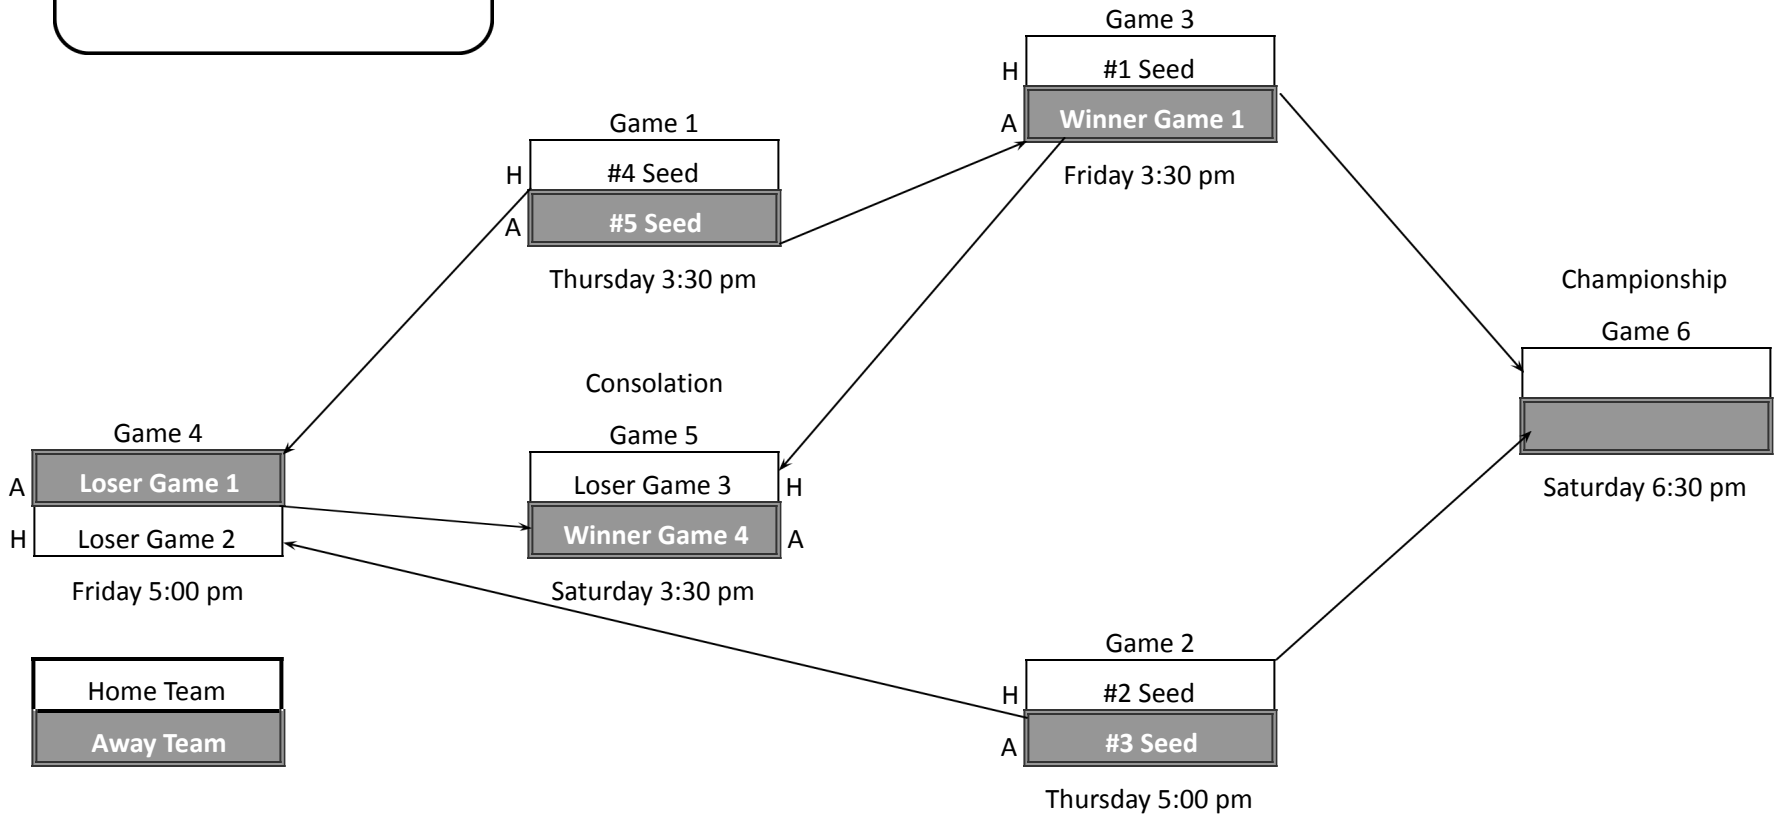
Game 3

H #1 Seed

A Winner Game 1

Friday 3:30 pm

Game 1

H #4 Seed

A #5 Seed

Thursday 3:30 pm

Championship

Game 6

Saturday 6:30 pm

Consolation

Game 5

Loser Game 3 H

Winner Game 4 A

Saturday 3:30 pm

Game 4

A Loser Game 1

H Loser Game 2

Friday 5:00 pm

Home Team

Away Team

Game 2

H #2 Seed

A #3 Seed

Thursday 5:00 pm